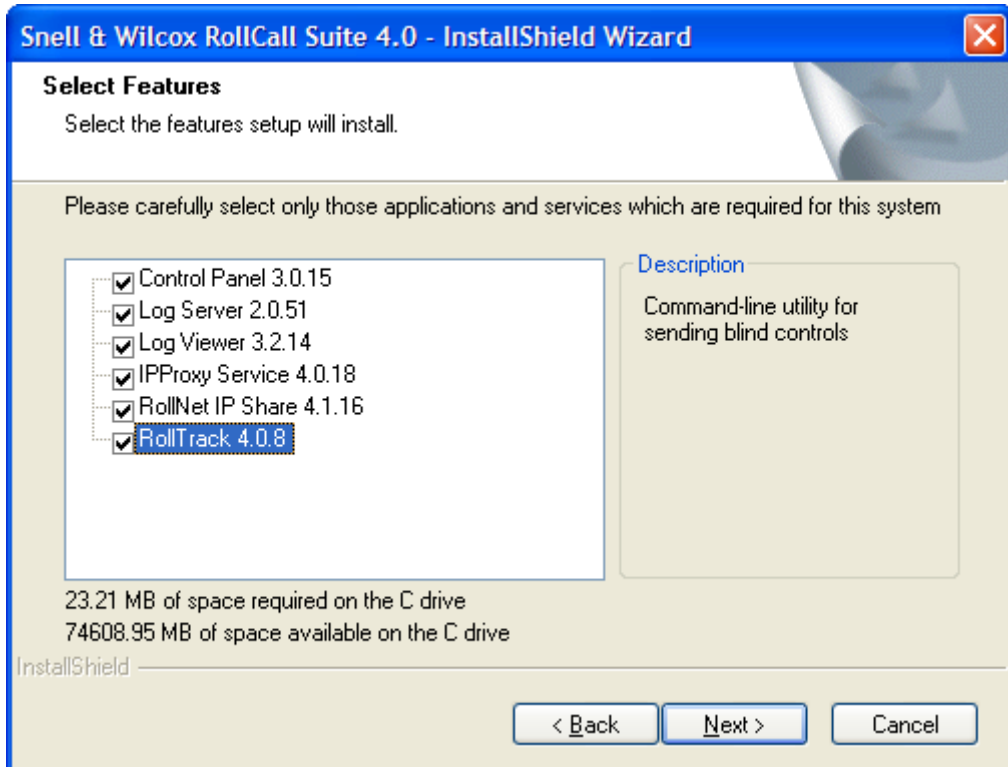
Snell & Wilcox RollCall Suite 4.0 - InstallShield Wizard

Select Features

Select the features setup will install.

Please carefully select only those applications and services which are required for this system

Control Panel 3.0.15
Log Server 2.0.51
Log Viewer 3.2.14
IPProxy Service 4.0.18
RollNet IP Share 4.1.16
RollTrack 4.0.8

Description

Command-line utility for sending blind controls

23.21 MB of space required on the C drive
74608.95 MB of space available on the C drive

InstallShield

< Back
Next >
Cancel